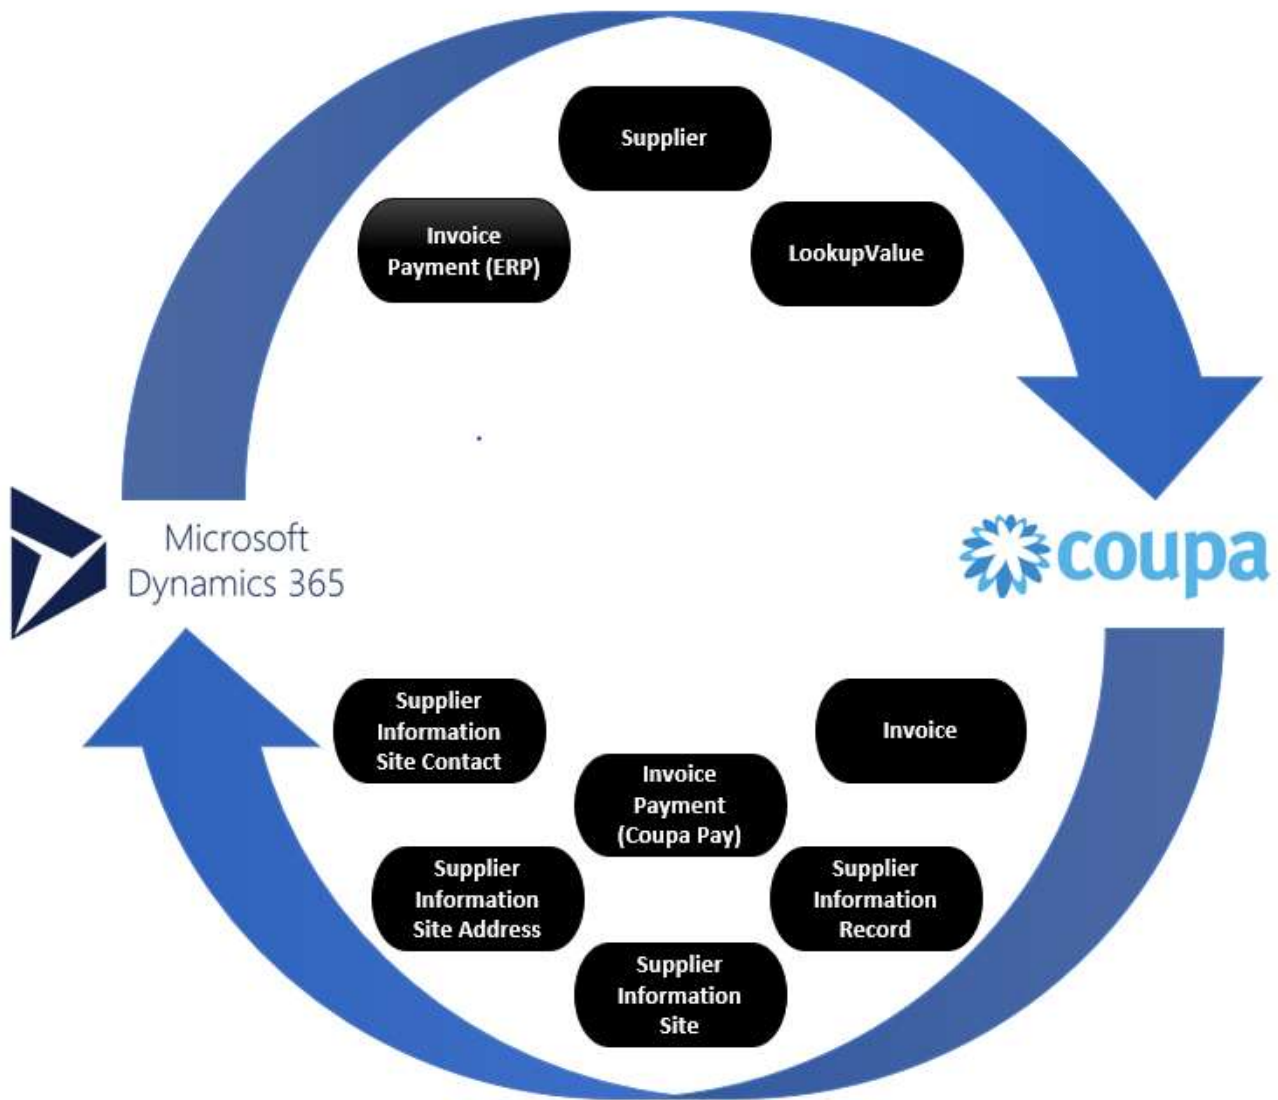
Supplier

Invoice Payment (ERP)

LookupValue

Microsoft Dynamics 365

coupa

Supplier Information Site Contact

Invoice

Invoice Payment (Coupa Pay)

Supplier Information Site Address

Supplier Information Record

Supplier Information Site